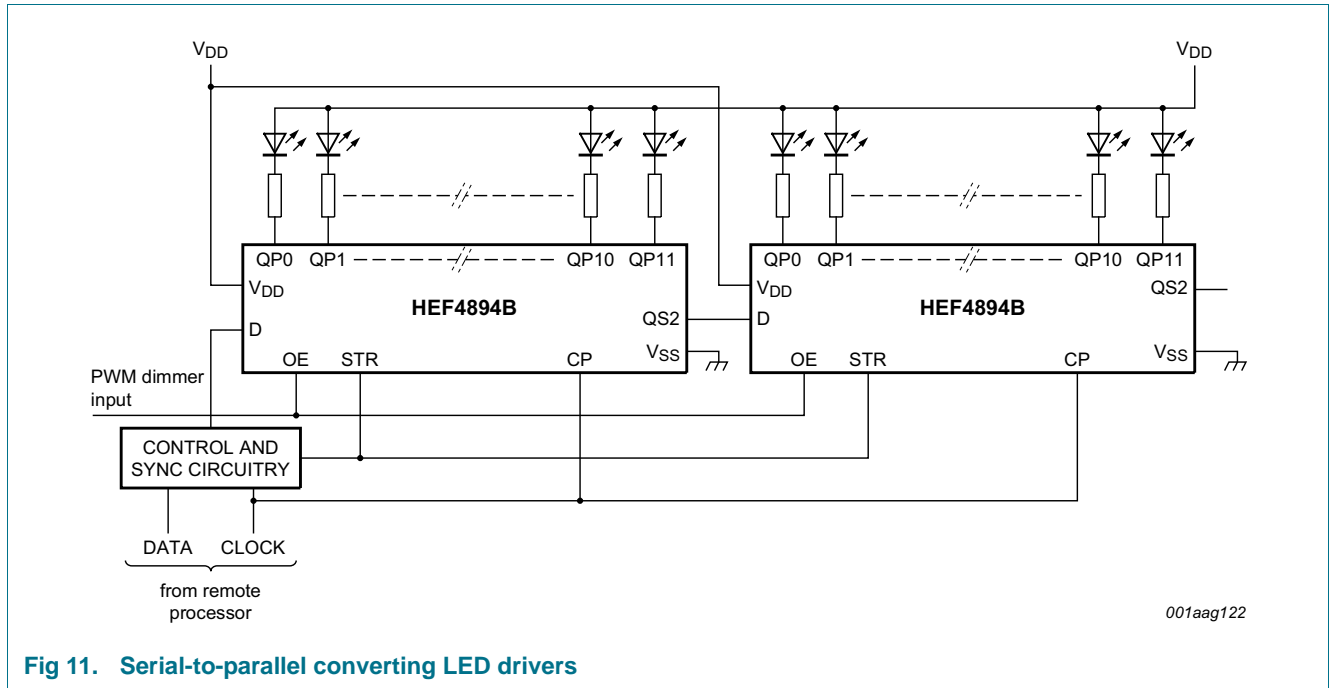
$V_{DD}$

$V_{DD}$

QP0 QP1 QP10 QP11

$V_{DD}$

HEF4894B

D

QS2

OE STR CP $V_{SS}$

QP0 QP1 QP10 QP11

$V_{DD}$

HEF4894B

QS2

D

OE STR CP $V_{SS}$

PWM dimmer input

CONTROL AND SYNC CIRCUITRY

DATA CLOCK

from remote processor

001aag122

Fig 11. Serial-to-parallel converting LED drivers